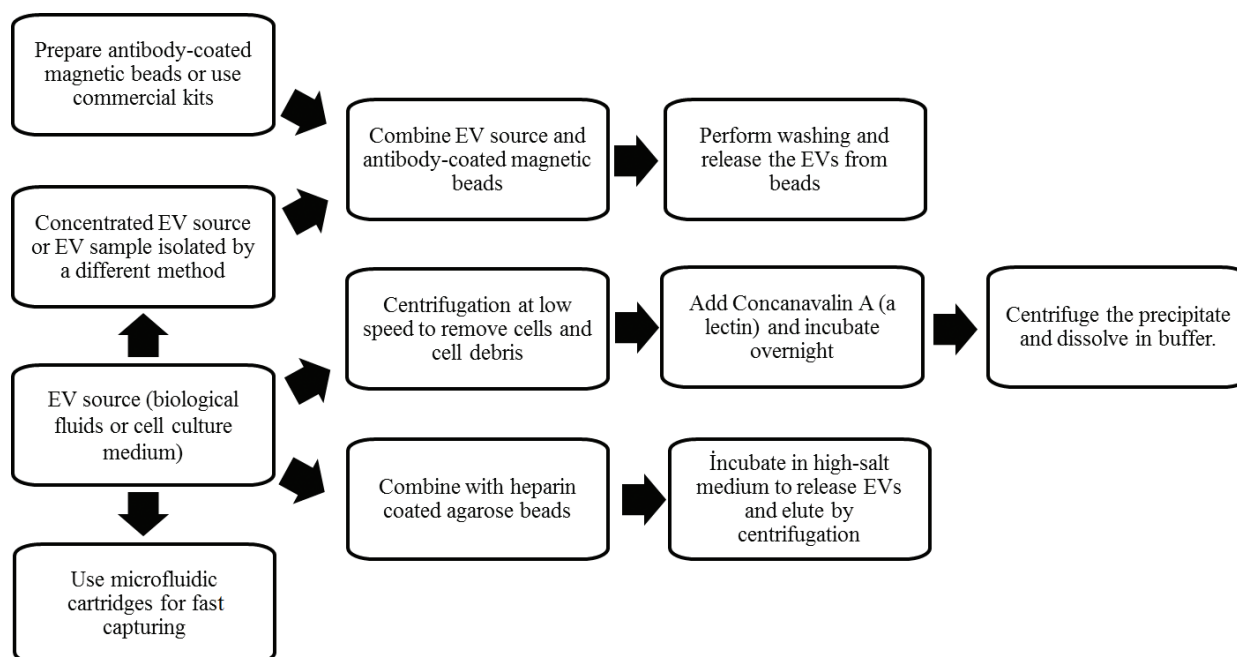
Prepare antibody-coated magnetic beads or use commercial kits

Combine EV source and antibody-coated magnetic beads

Perform washing and release the EVs from beads

Concentrated EV source or EV sample isolated by a different method

Centrifugation at low speed to remove cells and cell debris

Add Concanavalin A (a lectin) and incubate overnight

Centrifuge the precipitate and dissolve in buffer.

EV source (biological fluids or cell culture medium)

Combine with heparin coated agarose beads

İncubate in high-salt medium to release EVs and elute by centrifugation

Use microfluidic cartridges for fast capturing